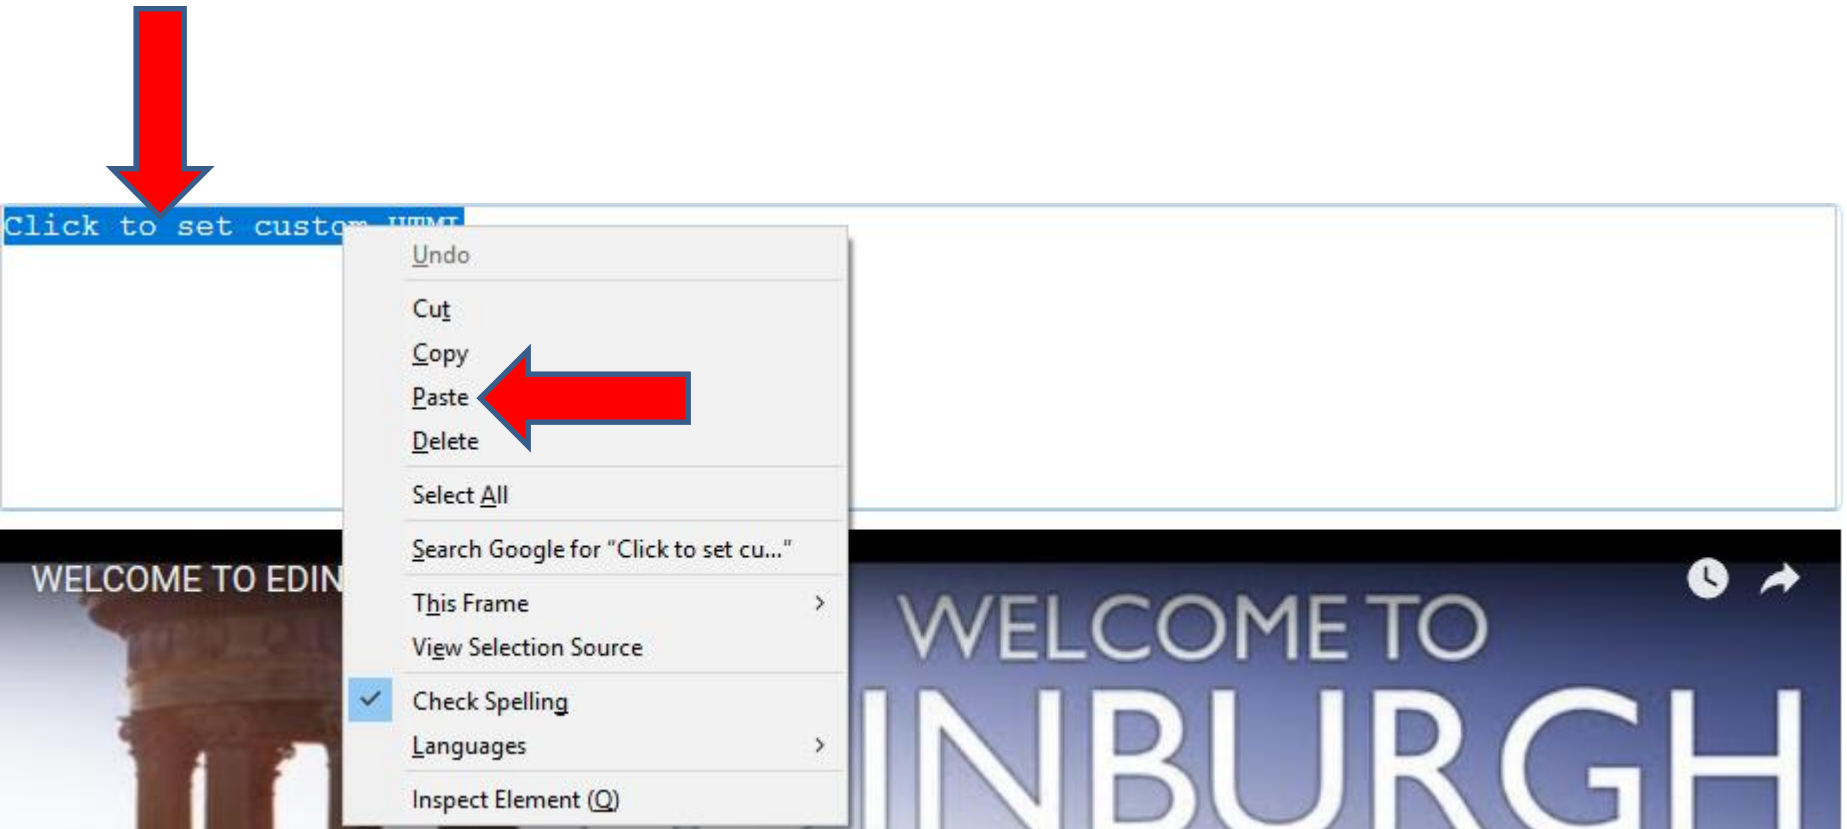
Click to set custom HTML

Undo

Cut
Copy
Paste
Delete

Select All

Search Google for "Click to set cu..."

This Frame
View Selection Source

Check Spelling
Languages

Inspect Element (Q)

WELCOME TO EDIN

WELCOME TO
INBURGH